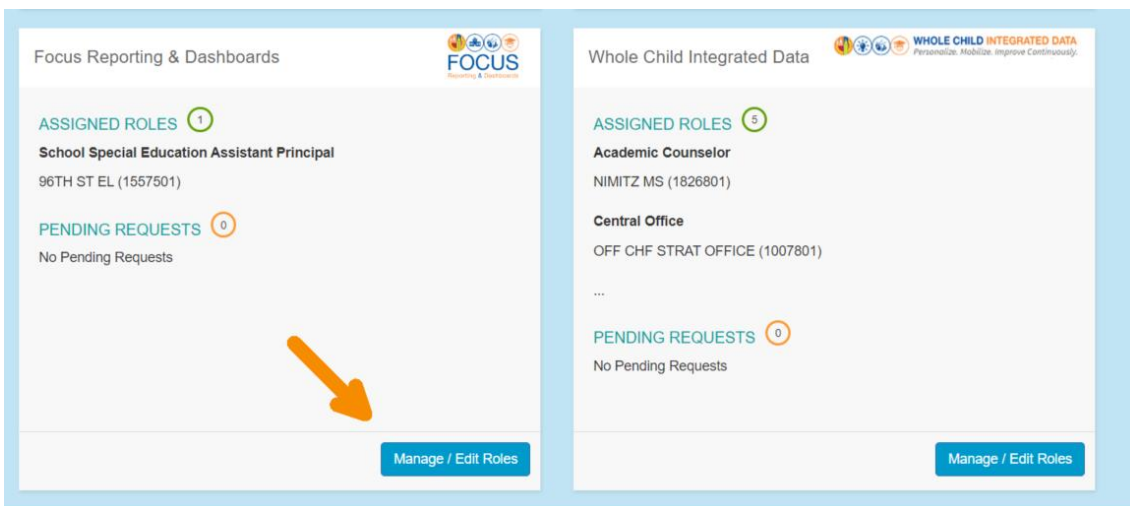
Focus Reporting & Dashboards

FOCUS
Reporting & Dashboards

ASSIGNED ROLES 1

School Special Education Assistant Principal

96TH ST EL (1557501)

PENDING REQUESTS 0

No Pending Requests

Manage / Edit Roles

Whole Child Integrated Data

WHOLE CHILD INTEGRATED DATA
Personalize. Mobilize. Improve Continuously.

ASSIGNED ROLES 5

Academic Counselor

NIMITZ MS (1826801)

Central Office

OFF CHF STRAT OFFICE (1007801)

...

PENDING REQUESTS 0

No Pending Requests

Manage / Edit Roles